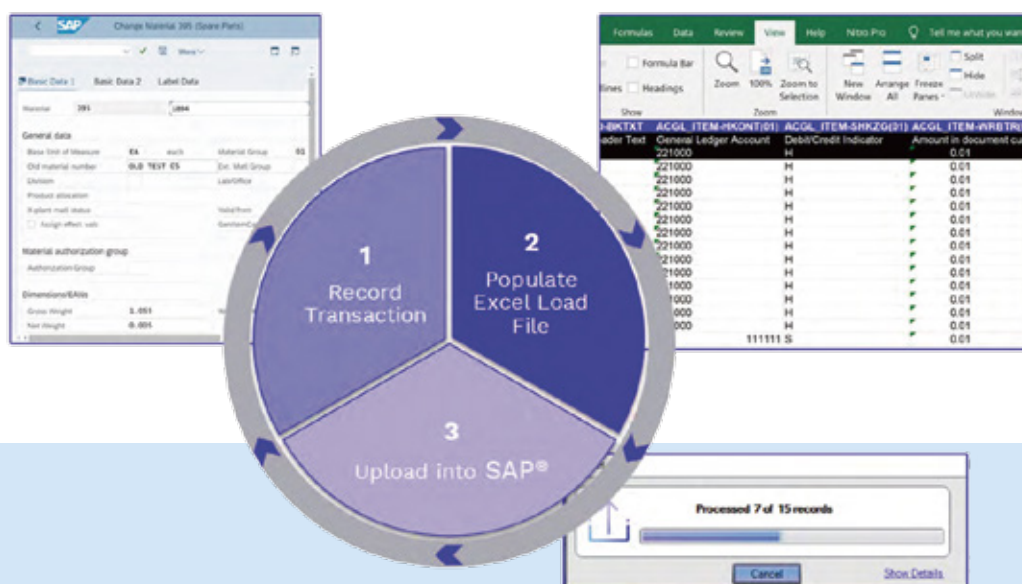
SAP Change Material 395 (Spare Parts)

More

Basic Data 1 Basic Data 2 Label Data

Material 395 1004

General data

Base Unit of Measure EA each Material Group 01

Old material number OLD TEST CS Ext. Matl Group

Division Lab/Office

Product allocation

X-plant matl status Valid from

Assign effect. vals GenItemCat

Material authorization group

Authorization Group

Dimensions/EANs

Gross Weight 1.051

Net Weight 0.001

Formulas Data Review View Help Nitro Pro Tell me what you want

Formula Bar

Gridlines Headings

Show

Zoom 100% Zoom to Selection

Zoom

New Window Arrange All Freeze Panes

Split Hide Unhide

Window

-BKTXT ACGL_ITEM-HKONT(01) ACGL_ITEM-SHKZG(01) ACGL_ITEM-WRBTR(01)

Header Text General Ledger Account Debit/Credit Indicator Amount in document cu

| | | |
|---|---|---|
| 221000 | H | 0.01 |
| 221000 | H | 0.01 |
| 221000 | H | 0.01 |
| 221000 | H | 0.01 |
| 221000 | H | 0.01 |
| 221000 | H | 0.01 |
| 221000 | H | 0.01 |
| 221000 | H | 0.01 |
| 221000 | H | 0.01 |
| 221000 | H | 0.01 |
| 221000 | H | 0.01 |
| 221000 | H | 0.01 |
| 221000 | H | 0.01 |
| 221000 | H | 0.01 |
| 111111 | S | 0.01 |

1
Record Transaction

2
Populate Excel Load File

3
Upload into SAP®

Processed 7 of 15 records

Cancel Show Details